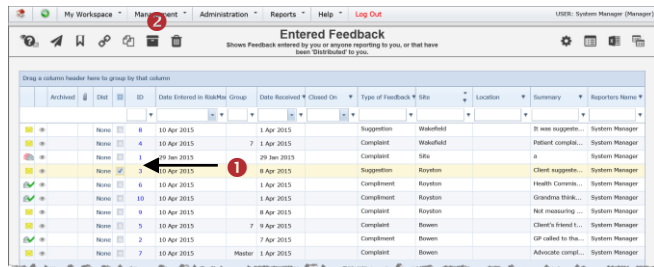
My Workspace Management Administration Reports Help Log Out USER: System Manager (Manager)

2

Entered Feedback
Shows Feedback entered by you or anyone reporting to you, or that have been 'Distributed' to you.

Drag a column header here to group by that column

| | | Archived | | Dist | | ID | Date Entered in RiskMan | Group | Date Received | Closed On | Type of Feedback | Site | Location | Summary | Reporters Name |
|---|---|---|---|---|---|---|---|---|---|---|---|---|---|---|---|
| | | | | None | | 8 | 10 Apr 2015 | | 1 Apr 2015 | | Suggestion | Wakefield | | It was suggeste... | System Manager |
| | | | | None | | 4 | 10 Apr 2015 | 7 | 1 Apr 2015 | | Complaint | Wakefield | | Patient compl... | System Manager |
| | | | | None | | 1 | 29 Jan 2015 | | 29 Jan 2015 | | Complaint | Site | | a | System Manager |
| | | | | None | | 3 | 10 Apr 2015 | | 8 Apr 2015 | | Suggestion | Royston | | Client sugges... | System Manager |
| | | | | None | | 6 | 10 Apr 2015 | | 1 Apr 2015 | | Compliment | Royston | | Health Commis... | System Manager |
| | | | | None | | 10 | 10 Apr 2015 | | 1 Apr 2015 | | Compliment | Royston | | Grandma think... | System Manager |
| | | | | None | | 9 | 10 Apr 2015 | | 8 Apr 2015 | | Suggestion | Royston | | Not measuring ... | System Manager |
| | | | | None | | 5 | 10 Apr 2015 | 7 | 9 Apr 2015 | | Complaint | Bowen | | Client's friend t... | System Manager |
| | | | | None | | 2 | 10 Apr 2015 | | 7 Apr 2015 | | Compliment | Bowen | | GP called to th... | System Manager |
| | | | | None | | 7 | 10 Apr 2015 | Master | 1 Apr 2015 | | Complaint | Bowen | | Advocate compl... | System Manager |

1